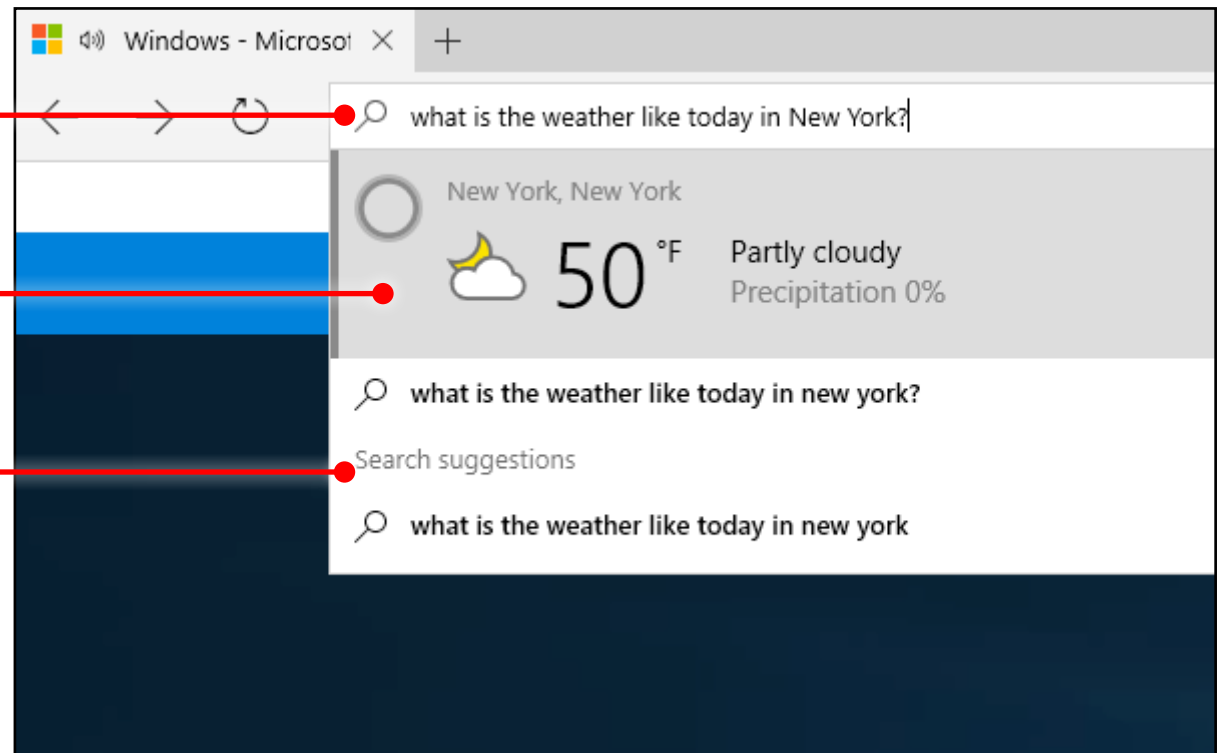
Windows - Microsot

what is the weather like today in New York?

New York, New York

50 °F

Partly cloudy

Precipitation 0%

what is the weather like today in new york?

Search suggestions

what is the weather like today in new york